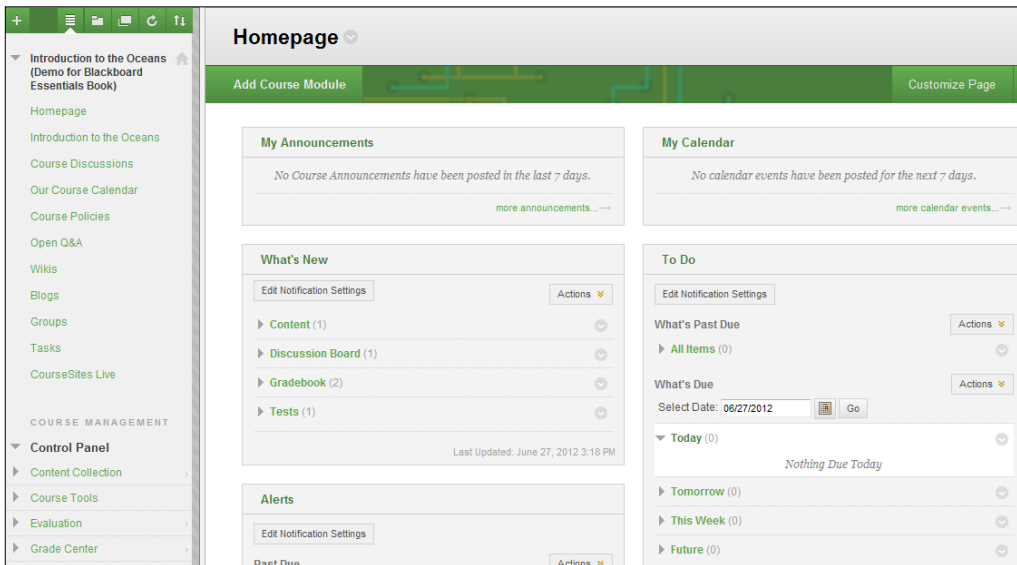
Introduction to the Oceans (Demo for Blackboard Essentials Book)

Homepage

Introduction to the Oceans

Course Discussions

Our Course Calendar

Course Policies

Open Q&A

Wikis

Blogs

Groups

Tasks

CourseSites Live

COURSE MANAGEMENT

Control Panel

Content Collection

Course Tools

Evaluation

Grade Center

Homepage

Add Course Module

Customize Page

My Announcements

No Course Announcements have been posted in the last 7 days.

more announcements...

My Calendar

No calendar events have been posted for the next 7 days.

more calendar events...

What's New

Edit Notification Settings

Actions

Content (1)

Discussion Board (1)

Gradebook (2)

Tests (1)

Last Updated: June 27, 2012 3:18 PM

To Do

Edit Notification Settings

What's Past Due

Actions

All Items (0)

What's Due

Actions

Select Date: 06/27/2012

Go

Today (0)

Nothing Due Today

Tomorrow (0)

This Week (0)

Future (0)

Alerts

Edit Notification Settings

Past Due

Actions